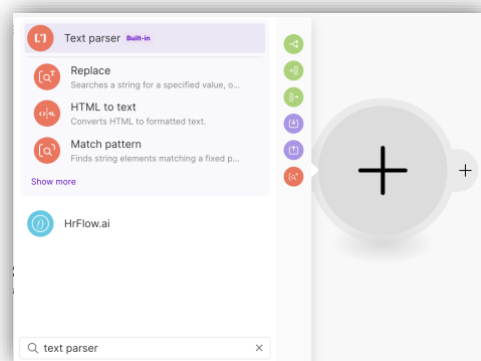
Text parser Built-in

Replace
Searches a string for a specified value, o...

HTML to text
Converts HTML to formatted text.

Match pattern
Finds string elements matching a fixed p...

Show more

HrFlow.ai

text parser